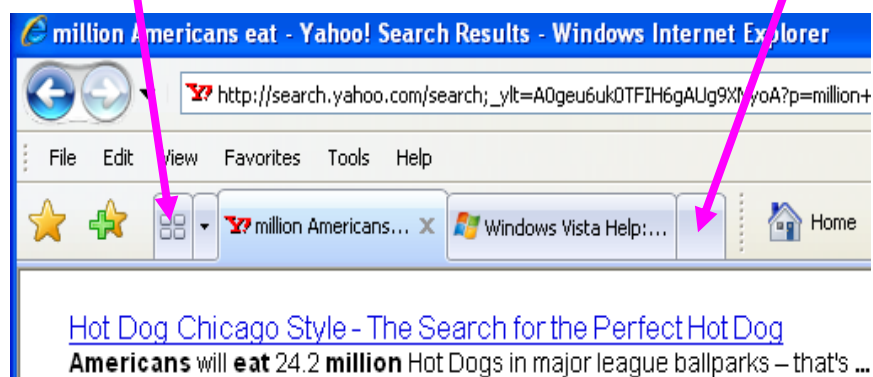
million Americans eat - Yahoo! Search Results - Windows Internet Explorer

http://search.yahoo.com/search;_ylt=A0geu6uk0TFIH6gAUg9XMyoA?p=million+

File Edit View Favorites Tools Help

million Americans... Windows Vista Help:... Home

Hot Dog Chicago Style - The Search for the Perfect Hot Dog

**Americans** will **eat** 24.2 **million** Hot Dogs in major league ballparks – that's ...